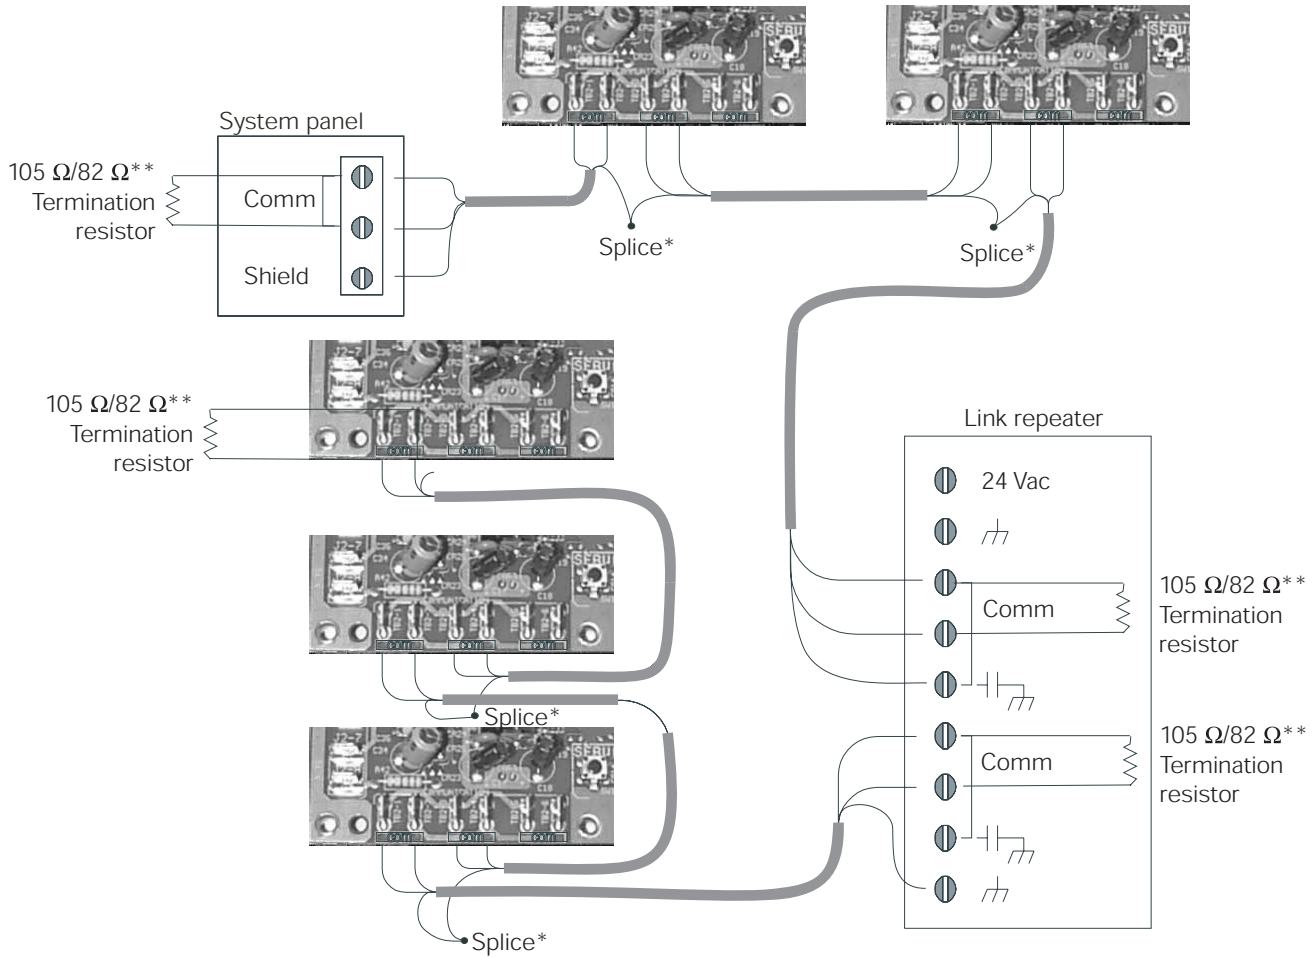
System panel

105 Ω/82 Ω**
Termination
resistor

Comm

Shield

Splice*

Splice*

105 Ω/82 Ω**
Termination
resistor

Link repeater

24 Vac

105 Ω/82 Ω**
Termination
resistor

Comm

105 Ω/82 Ω**
Termination
resistor

Comm

Splice*

Splice*